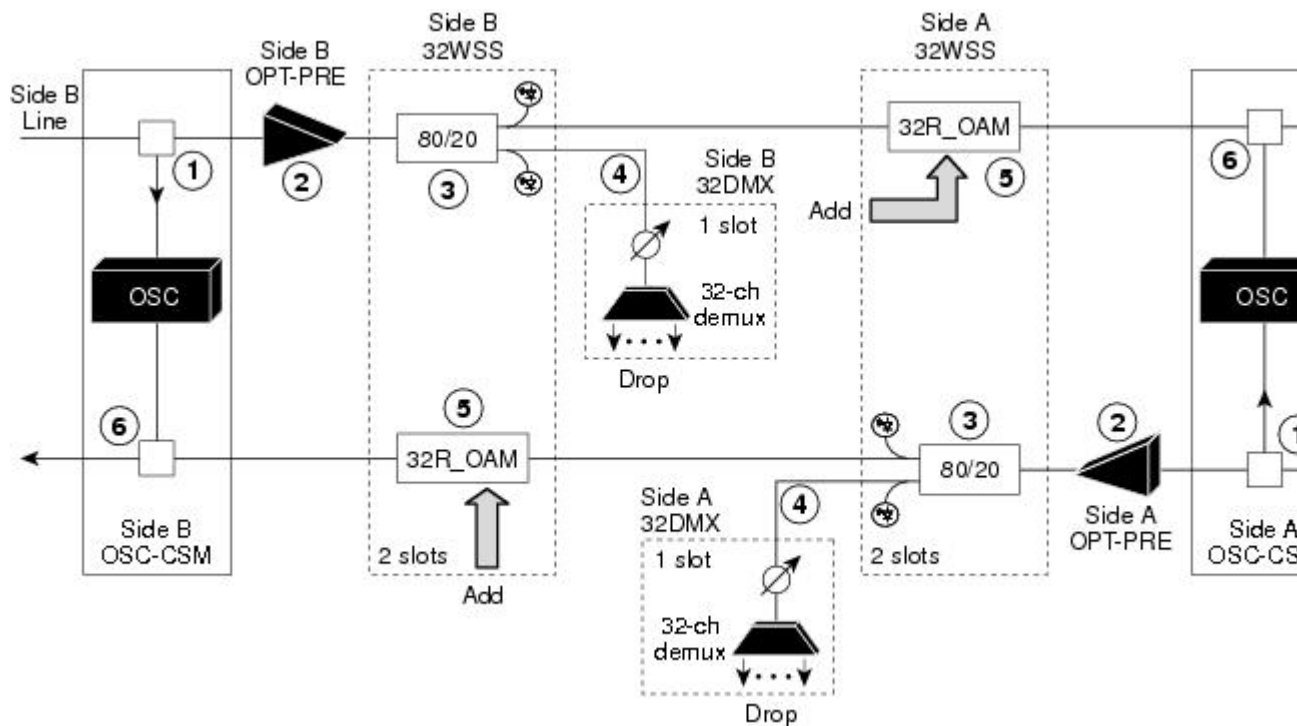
Side B 32WSS

Side A 32WSS

Side B OPT-PRE

Side B Line

1

2

80/20

3

4

Side B 32DMX

32R_OAM

5

6

Add

1 slot

OSC

32-ch demux

OSC

Drop

5

3

2

6

32R_OAM

80/20

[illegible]

Side A 32DMX

4

Side B OSC-CSM

2 slots

Add

1 slot

32-ch demux

Drop

2 slots

Side A OPT-PRE

Side A OSC-CS